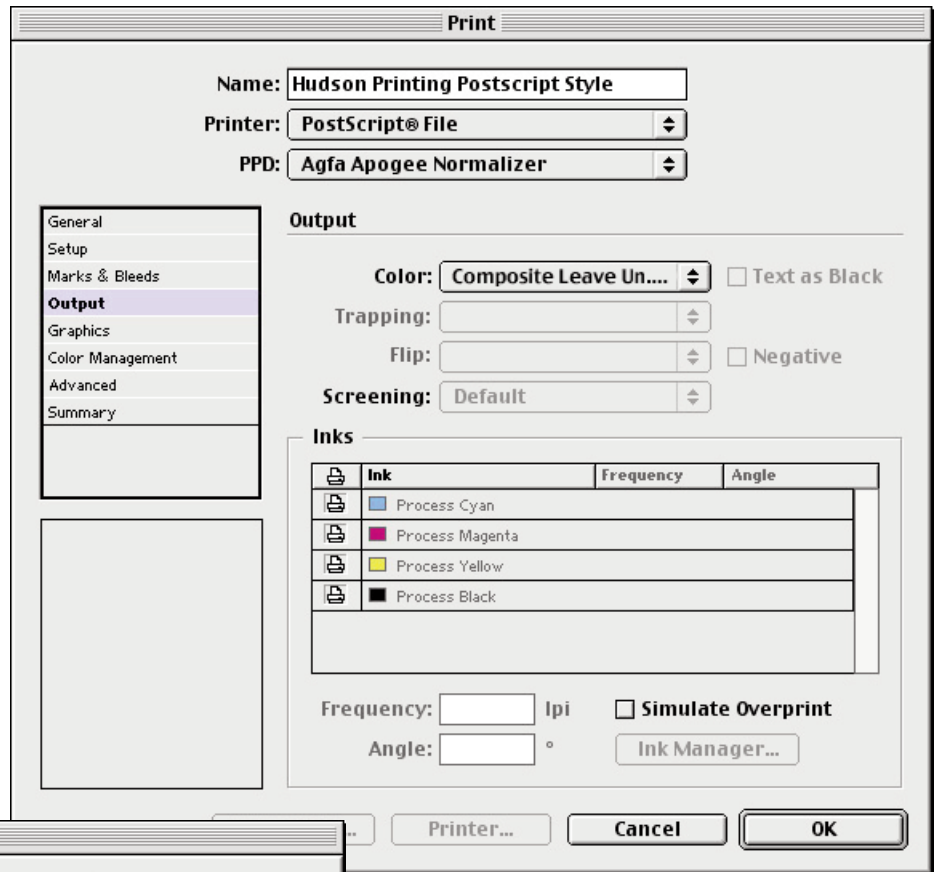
Print

Name: Hudson Printing Postscript Style
Printer: PostScript® File
PPD: Agfa Apogee Normalizer

General
Setup
Marks & Bleeds
Output
Graphics
Color Management
Advanced
Summary

Output

Color: Composite Leave Un....
Text as Black
Trapping:
Flip:
Negative
Screening: Default

Inks

| | Ink | Frequency | Angle |
|---|---|---|---|
| | Process Cyan | | |
| | Process Magenta | | |
| | Process Yellow | | |
| | Process Black | | |

Frequency: lpi
Simulate Overprint
Angle: °
Ink Manager...

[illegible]... Printer... Cancel OK